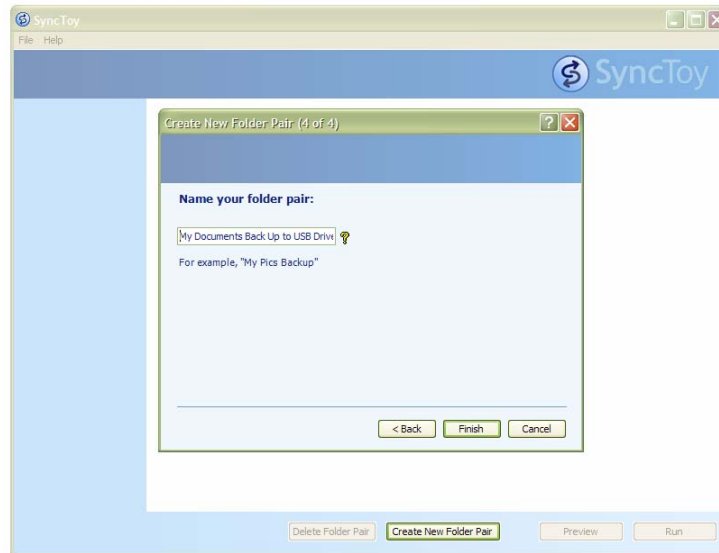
SyncToy
File Help
SyncToy

Create New Folder Pair (4 of 4)

Name your folder pair:

My Documents Back Up to USB Drive

For example, "My Pics Backup"

< Back Finish Cancel

Delete Folder Pair Create New Folder Pair Preview Run